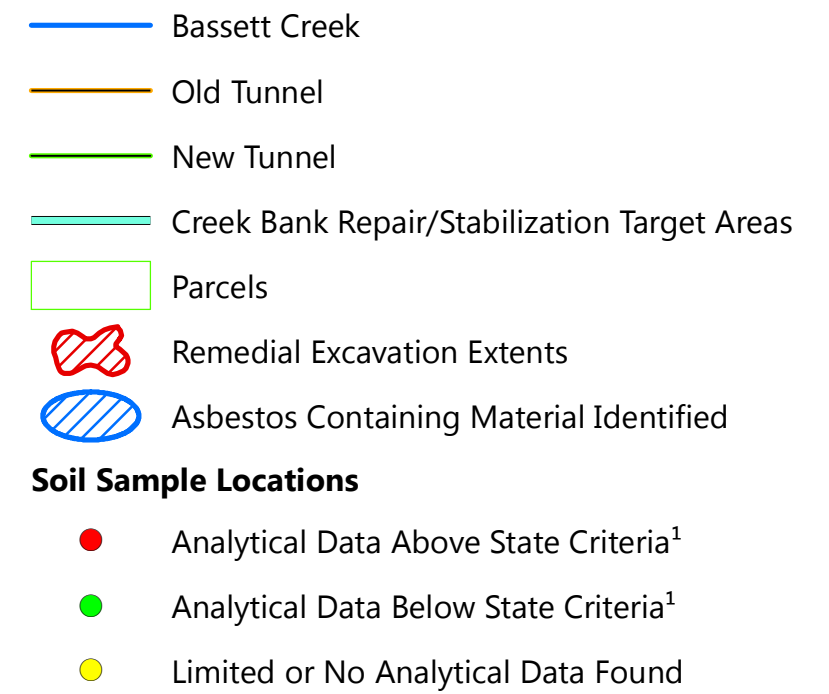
Bassett Creek

Old Tunnel

New Tunnel

Creek Bank Repair/Stabilization Target Areas

Parcels

Remedial Excavation Extents

Asbestos Containing Material Identified

**Soil Sample Locations**

Analytical Data Above State Criteria$^1$

Analytical Data Below State Criteria$^1$

Limited or No Analytical Data Found